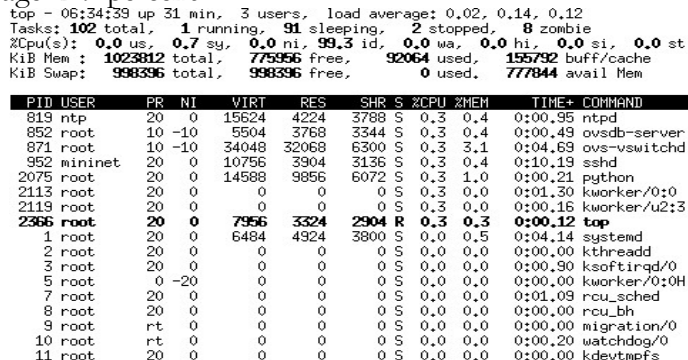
top - 06:34:39 up 31 min, 3 users, load average: 0.02, 0.14, 0.12
Tasks: 102 total, 1 running, 91 sleeping, 2 stopped, 8 zombie
%Cpu(s): 0.0 us, 0.7 sy, 0.0 ni, 99.3 id, 0.0 wa, 0.0 hi, 0.0 si, 0.0 st
KiB Mem : 1023812 total, 775956 free, 92064 used, 155792 buff/cache
KiB Swap: 998396 total, 998396 free, 0 used. 777844 avail Mem

| PID | USER | PR | NI | VIRT | RES | SHR | S | %CPU | %MEM | TIME+ | COMMAND |
|---|---|---|---|---|---|---|---|---|---|---|---|
| 819 | ntp | 20 | 0 | 15624 | 4224 | 3788 | S | 0.3 | 0.4 | 0:00.95 | ntpd |
| 852 | root | 10 | -10 | 5504 | 3768 | 3344 | S | 0.3 | 0.4 | 0:00.49 | ovsdb-server |
| 871 | root | 10 | -10 | 34048 | 32068 | 6300 | S | 0.3 | 3.1 | 0:04.69 | ovs-vswitchd |
| 952 | mininet | 20 | 0 | 10756 | 3904 | 3136 | S | 0.3 | 0.4 | 0:10.19 | sshd |
| 2075 | root | 20 | 0 | 14588 | 9856 | 6072 | S | 0.3 | 1.0 | 0:00.21 | python |
| 2113 | root | 20 | 0 | 0 | 0 | 0 | S | 0.3 | 0.0 | 0:01.30 | kworker/0:0 |
| 2119 | root | 20 | 0 | 0 | 0 | 0 | S | 0.3 | 0.0 | 0:00.16 | kworker/u2:3 |
| 2366 | root | 20 | 0 | 7956 | 3324 | 2904 | R | 0.3 | 0.3 | 0:00.12 | top |
| 1 | root | 20 | 0 | 6484 | 4924 | 3800 | S | 0.0 | 0.5 | 0:04.14 | systemd |
| 2 | root | 20 | 0 | 0 | 0 | 0 | S | 0.0 | 0.0 | 0:00.00 | kthreadd |
| 3 | root | 20 | 0 | 0 | 0 | 0 | S | 0.0 | 0.0 | 0:00.90 | ksoftirqd/0 |
| 5 | root | 0 | -20 | 0 | 0 | 0 | S | 0.0 | 0.0 | 0:00.00 | kworker/0:0H |
| 7 | root | 20 | 0 | 0 | 0 | 0 | S | 0.0 | 0.0 | 0:01.09 | rcu_sched |
| 8 | root | 20 | 0 | 0 | 0 | 0 | S | 0.0 | 0.0 | 0:00.00 | rcu_bh |
| 9 | root | rt | 0 | 0 | 0 | 0 | S | 0.0 | 0.0 | 0:00.00 | migration/0 |
| 10 | root | rt | 0 | 0 | 0 | 0 | S | 0.0 | 0.0 | 0:00.20 | watchdog/0 |
| 11 | root | 20 | 0 | 0 | 0 | 0 | S | 0.0 | 0.0 | 0:00.00 | kdevtmpfs |